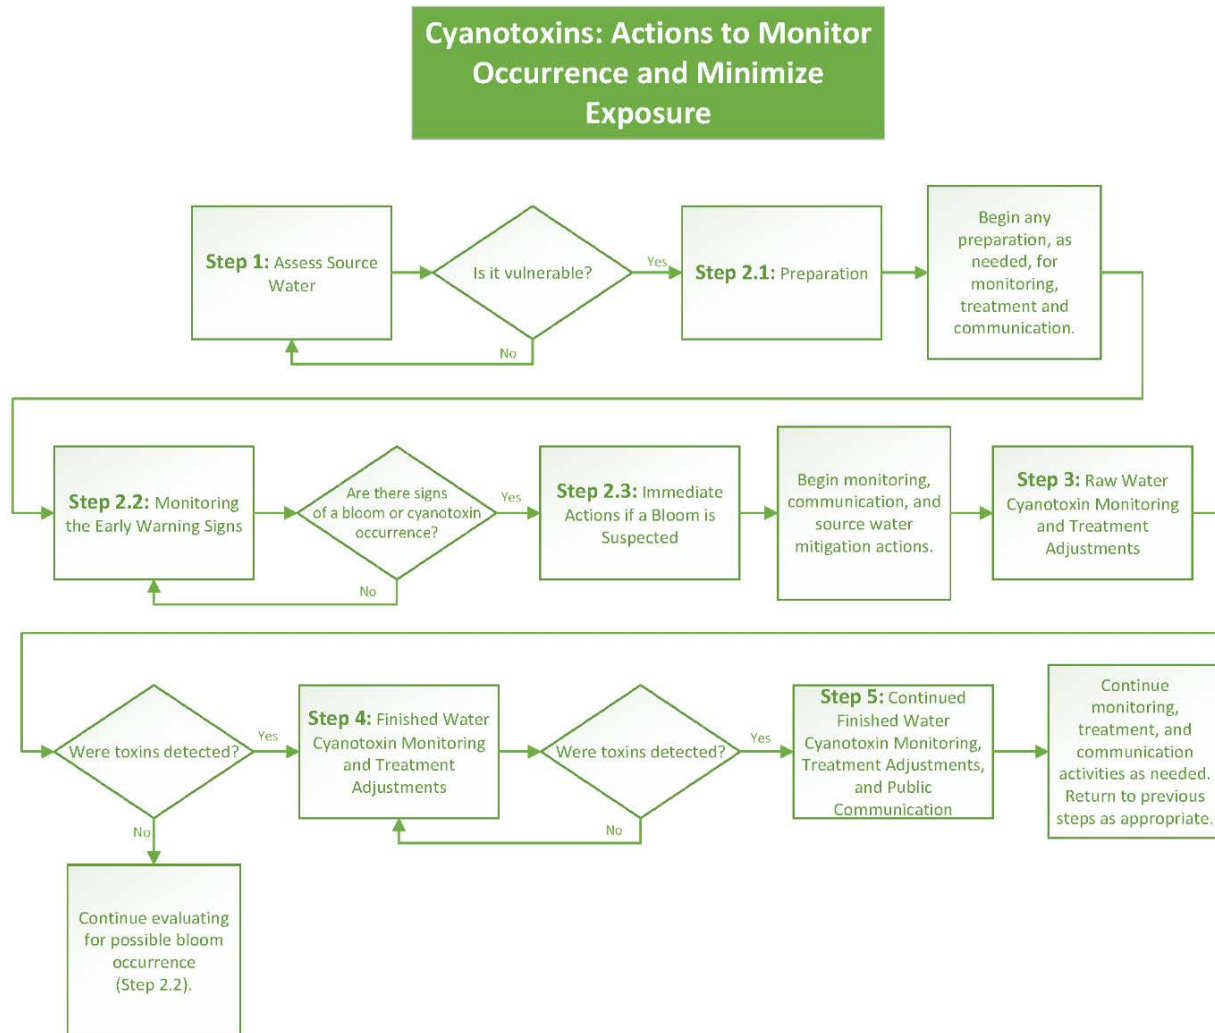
Cyanotoxins: Actions to Monitor Occurrence and Minimize Exposure

Step 1: Assess Source Water

Is it vulnerable?

Yes

No

Step 2.1: Preparation

Begin any preparation, as needed, for monitoring, treatment and communication.

Step 2.2: Monitoring the Early Warning Signs

Are there signs of a bloom or cyanotoxin occurrence?

Yes

No

Step 2.3: Immediate Actions if a Bloom is Suspected

Begin monitoring, communication, and source water mitigation actions.

Step 3: Raw Water Cyanotoxin Monitoring and Treatment Adjustments

Were toxins detected?

Yes

No

Step 4: Finished Water Cyanotoxin Monitoring and Treatment Adjustments

Were toxins detected?

Yes

No

Step 5: Continued Finished Water Cyanotoxin Monitoring, Treatment Adjustments, and Public Communication

Continue monitoring, treatment, and communication activities as needed. Return to previous steps as appropriate.

Continue evaluating for possible bloom occurrence (Step 2.2).